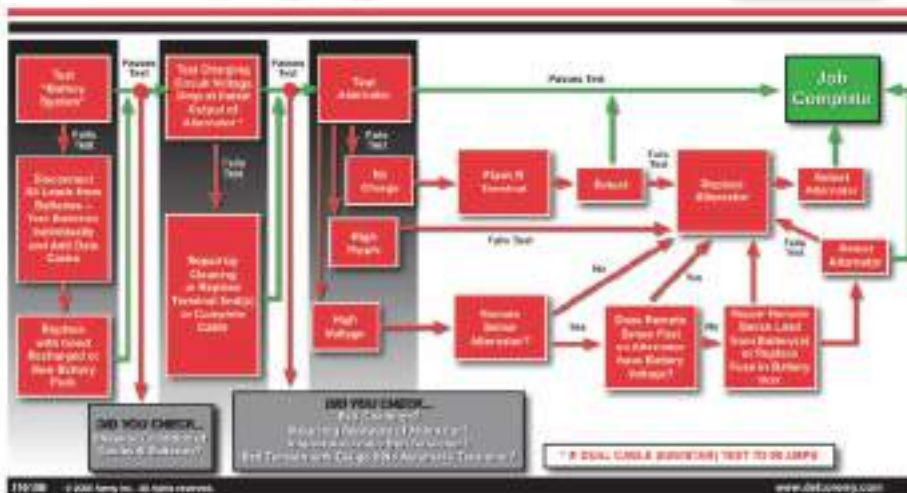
Test "Battery System"

Passes Test

Fails Test

Disconnect All Leads from Batteries – Test Batteries Individually and Add Data Cards

Replace with Good Recharged or New Battery Pack

Test Charging Circuit Voltage Drop at Rated Output of Alternator*

Passes Test

Fails Test

Repair by Cleaning or Replace Terminal End(s) or Complete Cable

Test Alternator

Passes Test

Job Complete

Fails Test

No Charge

Flash R Terminal

Retest

Fails Test

Replace Alternator

Retest Alternator

High Ripple

Fails Test

Fails Test

Retest Alternator

No

Yes

High Voltage

Remote Sense Alternator?

Yes

Does Remote Sense Post on Alternator Have Battery Voltage?

No

Repair Remote Sense Lead from Battery(s) or Replace Fuse in Battery Wire

DID YOU CHECK...
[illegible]

DID YOU CHECK...
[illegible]
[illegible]
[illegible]
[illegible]

* IF DUAL CABLE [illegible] TEST TO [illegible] AMPS

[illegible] © 2006 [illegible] Inc. All rights reserved.

www.delcoremy.com